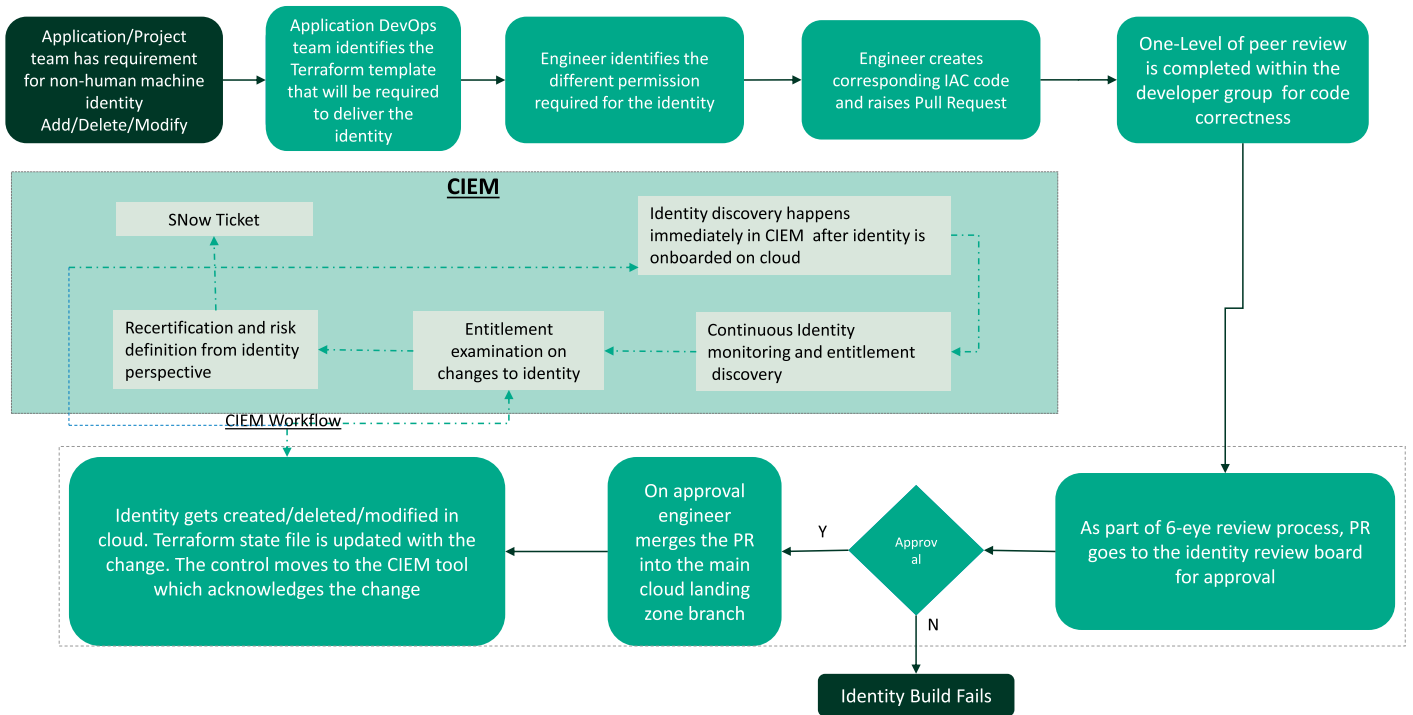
Application/Project team has requirement for non-human machine identity Add/Delete/Modify

Application DevOps team identifies the Terraform template that will be required to deliver the identity

Engineer identifies the different permission required for the identity

Engineer creates corresponding IAC code and raises Pull Request

One-Level of peer review is completed within the developer group for code correctness

CIEM

SNow Ticket

Identity discovery happens immediately in CIEM after identity is onboarded on cloud

Recertification and risk definition from identity perspective

Entitlement examination on changes to identity

Continuous Identity monitoring and entitlement discovery

CIEM Workflow

Identity gets created/deleted/modified in cloud. Terraform state file is updated with the change. The control moves to the CIEM tool which acknowledges the change

On approval engineer merges the PR into the main cloud landing zone branch

Y

Approv al

N

As part of 6-eye review process, PR goes to the identity review board for approval

Identity Build Fails